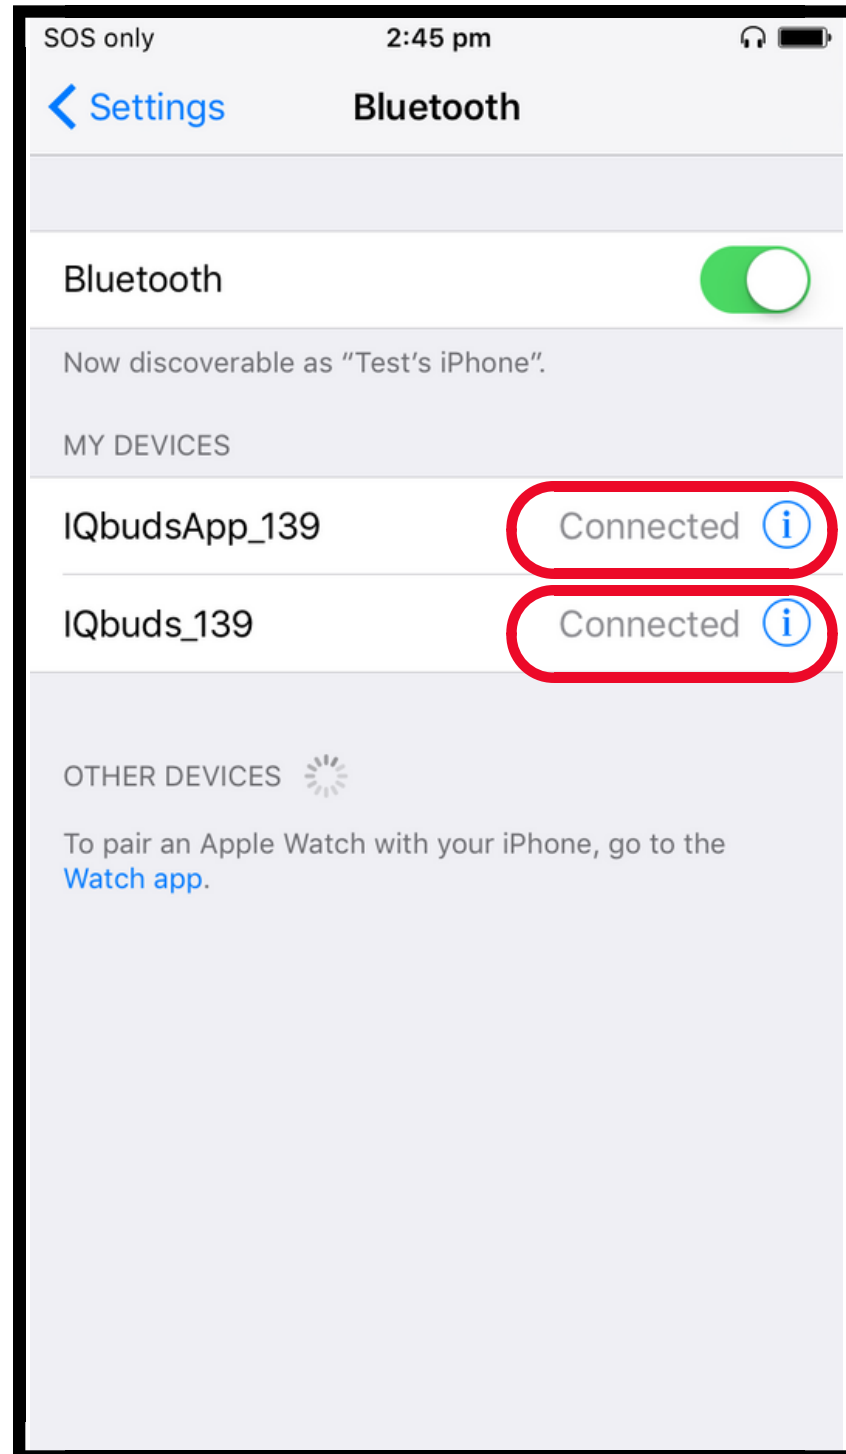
SOS only 2:45 pm

Settings Bluetooth

Bluetooth

Now discoverable as “Test’s iPhone”.

MY DEVICES

IQbudsApp_139 Connected i

IQbuds_139 Connected i

OTHER DEVICES

To pair an Apple Watch with your iPhone, go to the Watch app.